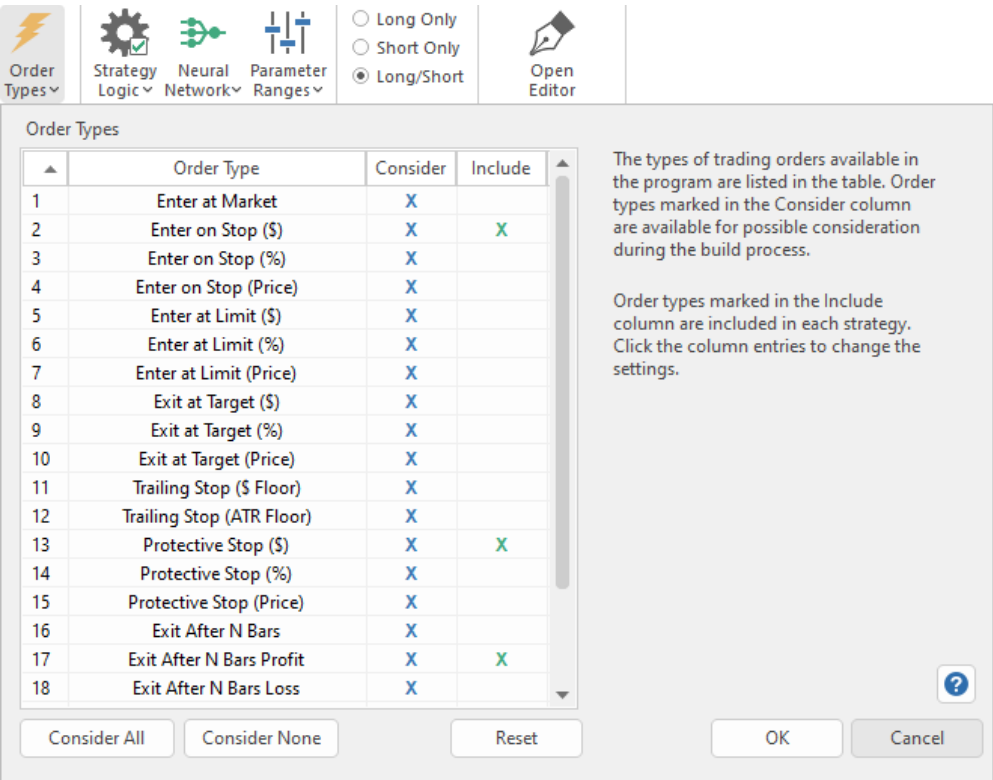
Order Types

Strategy Logic

Neural Network

Parameter Ranges

Long Only

Short Only

Long/Short

Open Editor

Order Types

| | Order Type | Consider | Include |
|---|---|---|---|
| 1 | Enter at Market | X | |
| 2 | Enter on Stop ($) | X | X |
| 3 | Enter on Stop (%) | X | |
| 4 | Enter on Stop (Price) | X | |
| 5 | Enter at Limit ($) | X | |
| 6 | Enter at Limit (%) | X | |
| 7 | Enter at Limit (Price) | X | |
| 8 | Exit at Target ($) | X | |
| 9 | Exit at Target (%) | X | |
| 10 | Exit at Target (Price) | X | |
| 11 | Trailing Stop ($ Floor) | X | |
| 12 | Trailing Stop (ATR Floor) | X | |
| 13 | Protective Stop ($) | X | X |
| 14 | Protective Stop (%) | X | |
| 15 | Protective Stop (Price) | X | |
| 16 | Exit After N Bars | X | |
| 17 | Exit After N Bars Profit | X | X |
| 18 | Exit After N Bars Loss | X | |

The types of trading orders available in the program are listed in the table. Order types marked in the Consider column are available for possible consideration during the build process.

Order types marked in the Include column are included in each strategy. Click the column entries to change the settings.

?

Consider All

Consider None

Reset

OK

Cancel